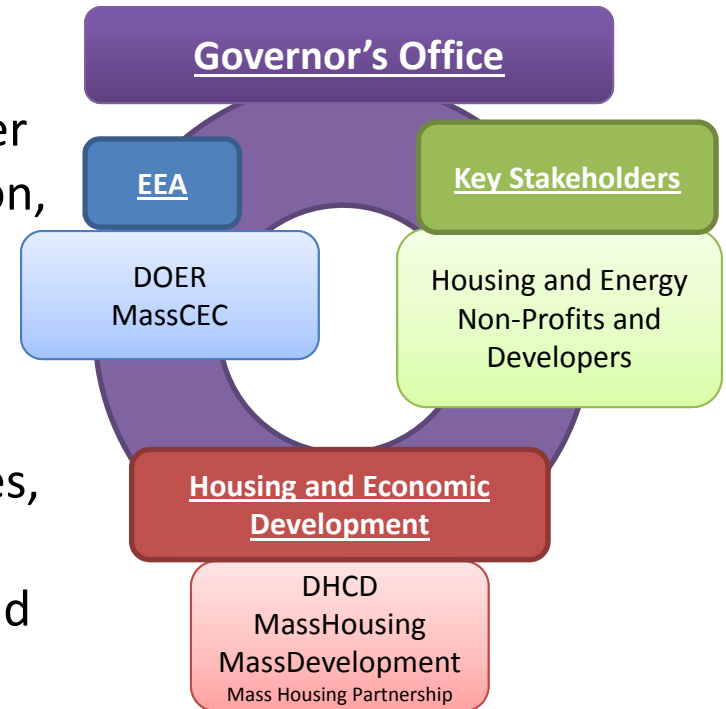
Governor's Office

er
on,

es,

d

EEA

DOER
MassCEC

Key Stakeholders

Housing and Energy Non-Profits and Developers

Housing and Economic Development

DHCD
MassHousing
MassDevelopment
Mass Housing Partnership